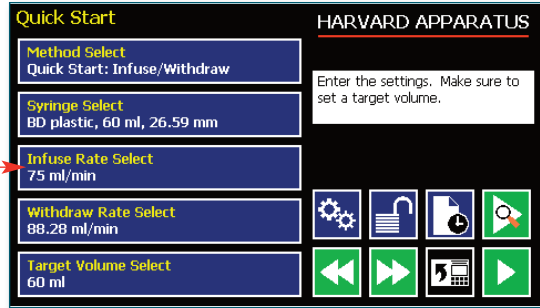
Quick Start

HARVARD APPARATUS

Method Select
Quick Start: Infuse/Withdraw

Syringe Select
BD plastic, 60 ml, 26.59 mm

Infuse Rate Select
75 ml/min

Withdraw Rate Select
88.28 ml/min

Target Volume Select
60 ml

Enter the settings. Make sure to set a target volume.